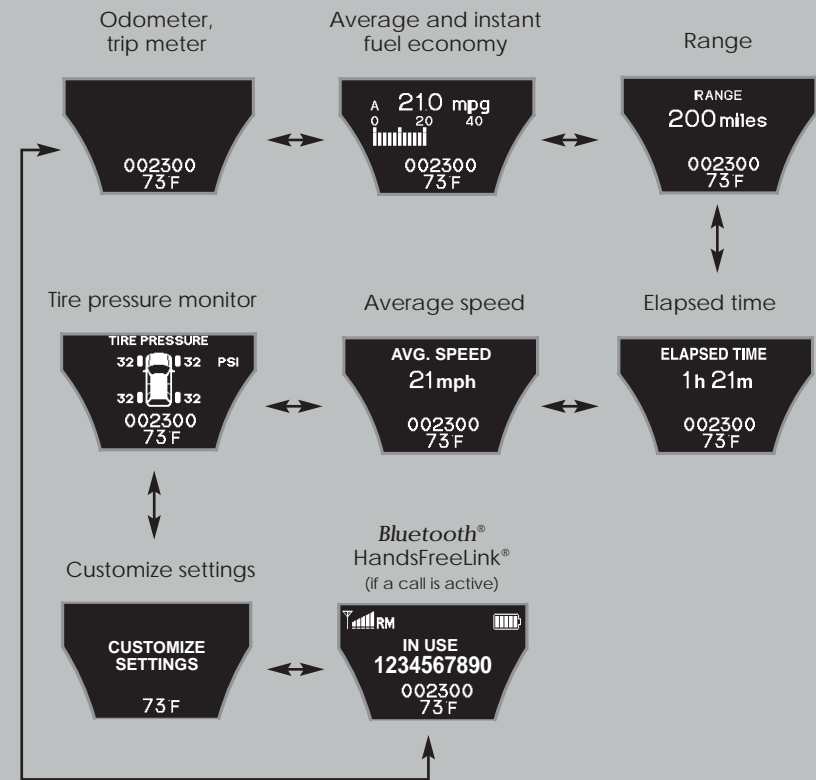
Odometer, trip meter

002300
73 F

Average and instant fuel economy

A 21.0 mpg
0 20 40

002300
73 F

Range

RANGE
200 miles

002300
73 F

Tire pressure monitor

TIRE PRESSURE
32 32 PSI
32 32

002300
73 F

Average speed

AVG. SPEED
21 mph

002300
73 F

Elapsed time

ELAPSED TIME
1 h 21 m

002300
73 F

Customize settings

CUSTOMIZE SETTINGS

73 F

*Bluetooth*® HandsFreeLink®
(if a call is active)

RM
IN USE
1234567890
002300
73 F